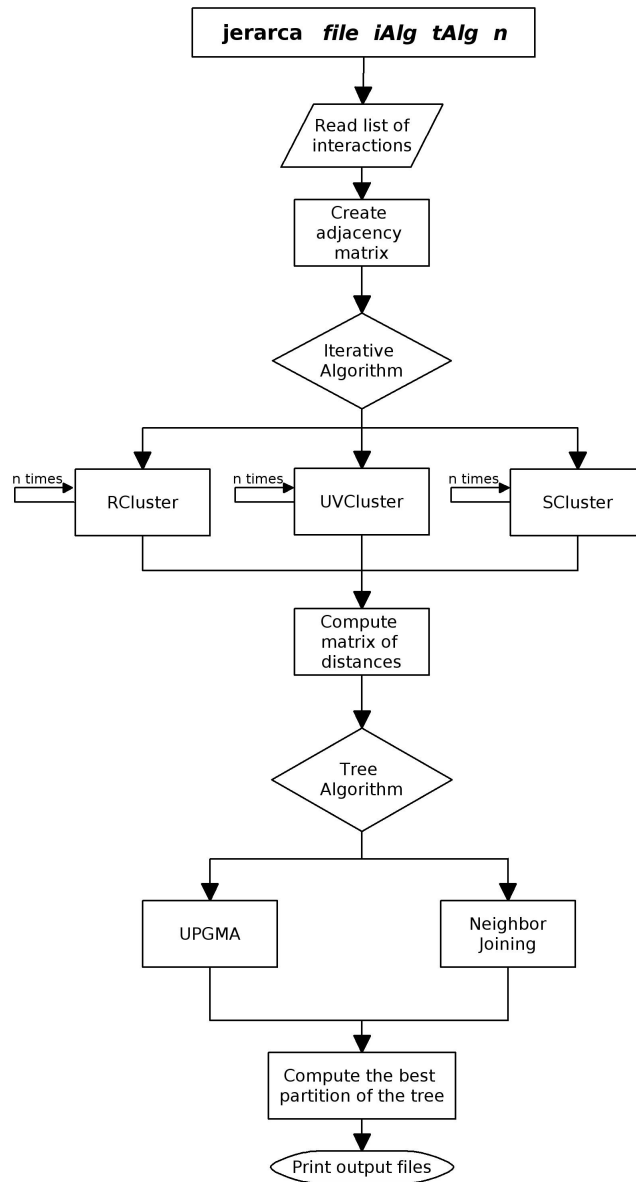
jerarca *file iAlg tAlg n*

Read list of interactions

Create adjacency matrix

Iterative Algorithm

n times

RCluster

n times

UVCluster

n times

SCluster

Compute matrix of distances

Tree Algorithm

UPGMA

Neighbor Joining

Compute the best partition of the tree

Print output files